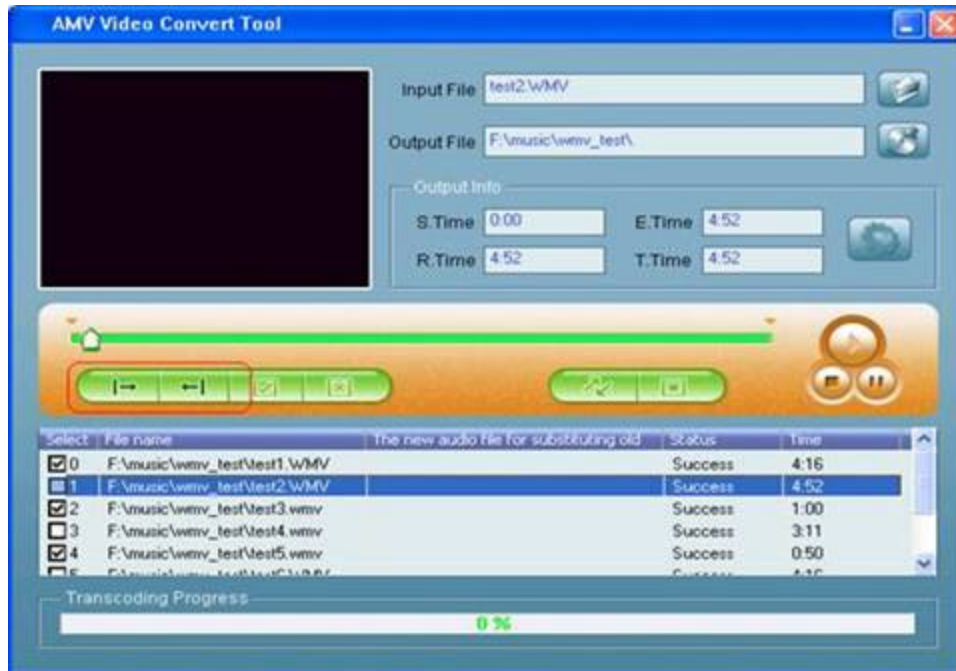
AMV Video Convert Tool

Input File test2.WMV

Output File F:\music\wmv_test\

Output Info

S.Time 0:00

E.Time 4:52

R.Time 4:52

T.Time 4:52

| Select | File name | The new audio file for substituting old | Status | Time |
|---|---|---|---|---|
| 0 | F:\music\wmv_test\test1.WMV | | Success | 4:16 |
| 1 | F:\music\wmv_test\test2.WMV | | Success | 4:52 |
| 2 | F:\music\wmv_test\test3.wmv | | Success | 1:00 |
| 3 | F:\music\wmv_test\test4.wmv | | Success | 3:11 |
| 4 | F:\music\wmv_test\test5.wmv | | Success | 0:50 |
| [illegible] | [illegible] | | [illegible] | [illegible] |

Transcoding Progress

0 %